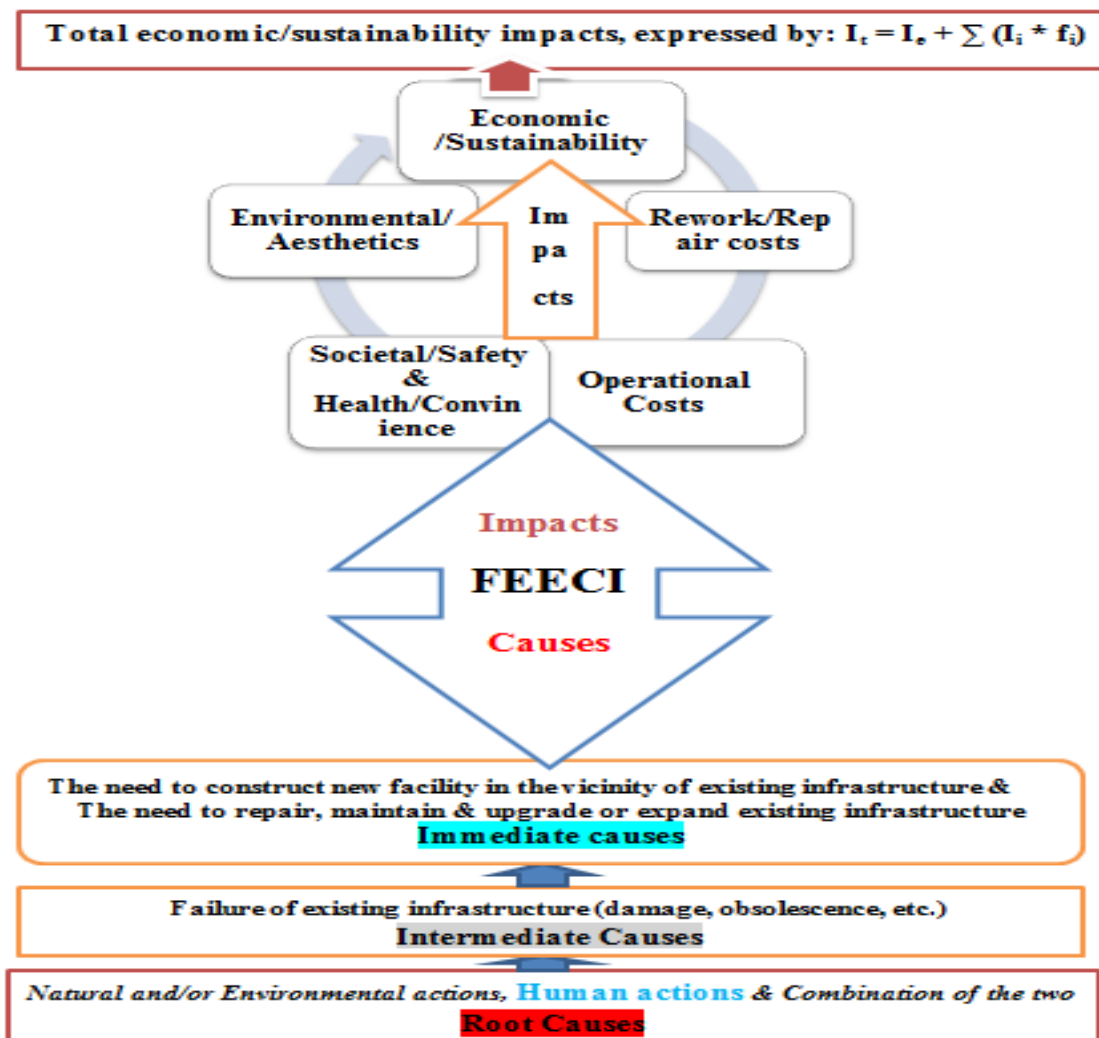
Total economic/sustainability impacts, expressed by: $I_t = I_e + \sum (I_i * f_i)$

Economic /Sustainability

Environmental/ Aesthetics

Im pa cts

Rework/Rep air costs

Societal/Safety & Health/Convin ience

Operational Costs

Impacts

FEECI

Causes

The need to construct new facility in the vicinity of existing infrastructure & The need to repair, maintain & upgrade or expand existing infrastructure
Immediate causes

Failure of existing infrastructure (damage, obsolescence, etc.)
Intermediate Causes

Natural and/or Environmental actions, Human actions & Combination of the two
Root Causes